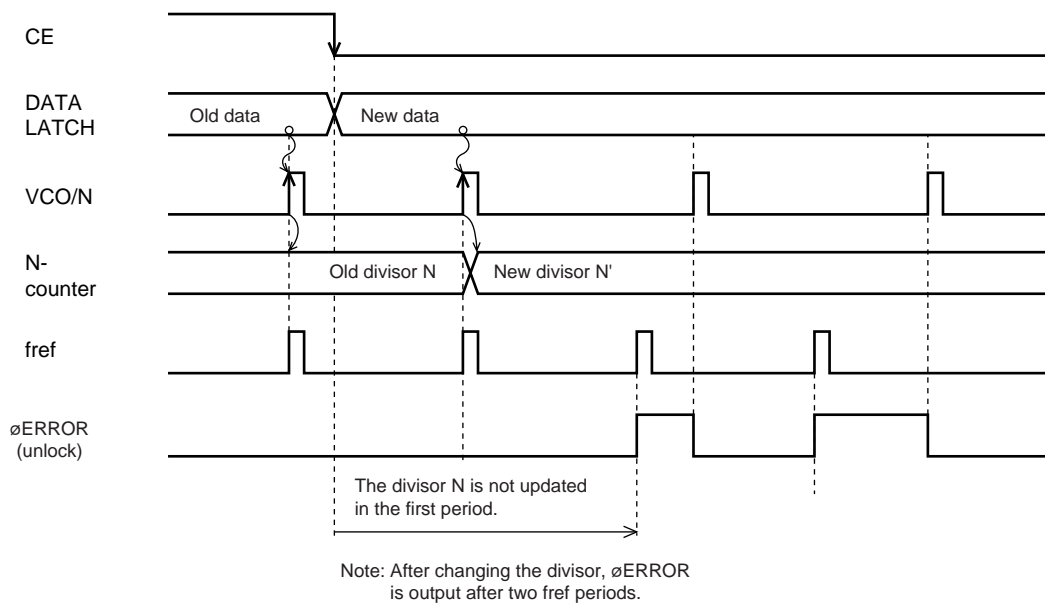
CE

DATA LATCH

Old data

New data

VCO/N

N-counter

Old divisor N

New divisor N'

fref

øERROR (unlock)

The divisor N is not updated in the first period.

Note: After changing the divisor, øERROR is output after two fref periods.